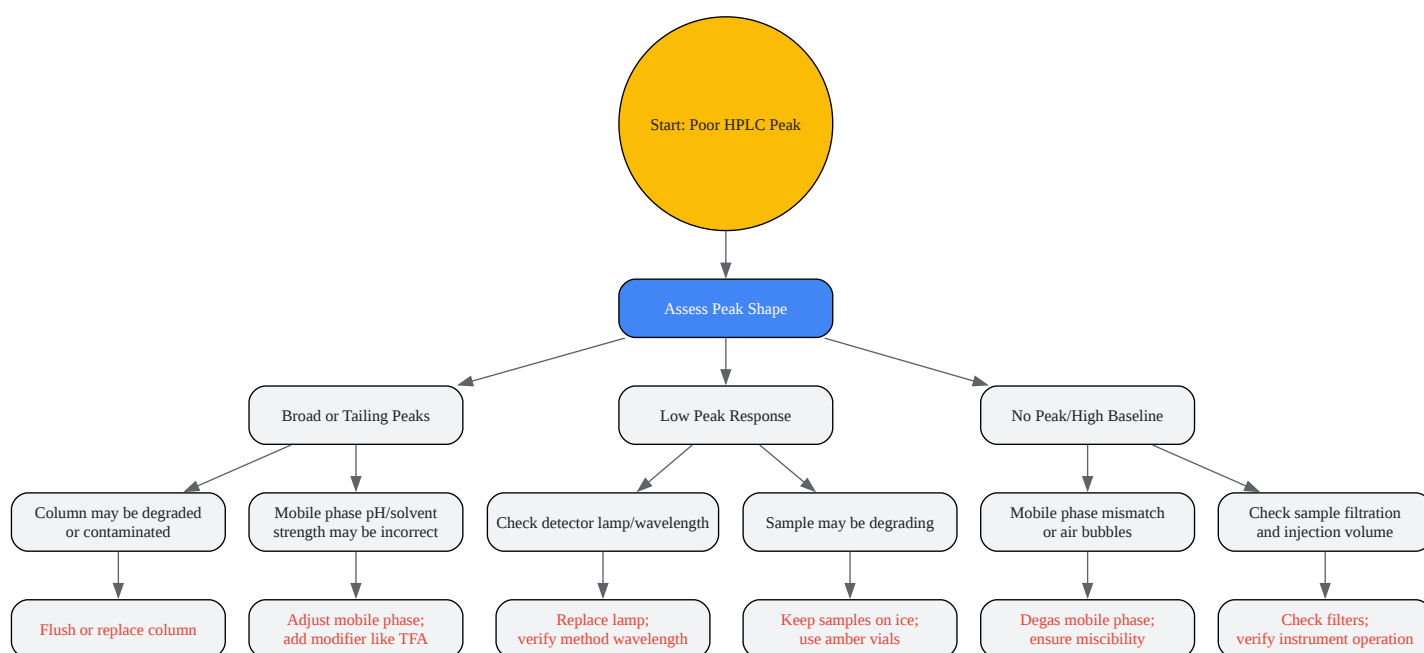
Start: Poor HPLC Peak

Assess Peak Shape

Broad or Tailing Peaks

Low Peak Response

No Peak/High Baseline

Column may be degraded or contaminated

Mobile phase pH/solvent strength may be incorrect

Check detector lamp/wavelength

Sample may be degrading

Mobile phase mismatch or air bubbles

Check sample filtration and injection volume

Flush or replace column

Adjust mobile phase; add modifier like TFA

Replace lamp; verify method wavelength

Keep samples on ice; use amber vials

Degas mobile phase; ensure miscibility

Check filters; verify instrument operation